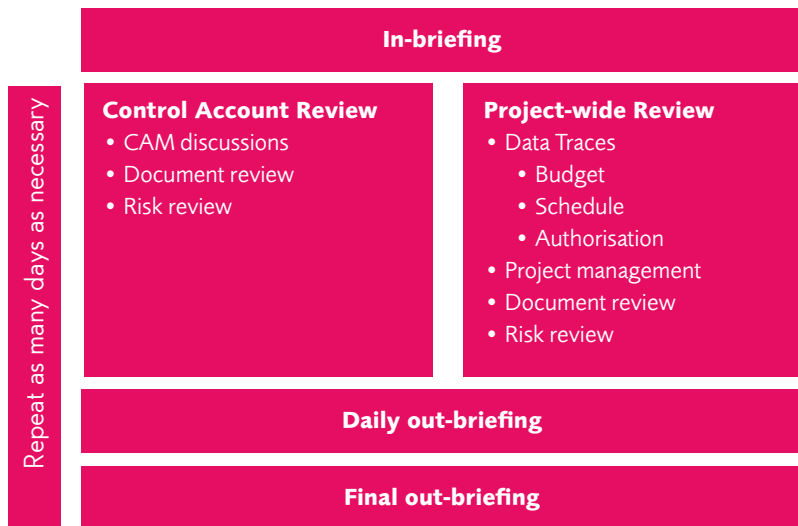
In-briefing

Repeat as many days as necessary

Control Account Review
• CAM discussions
• Document review
• Risk review

Project-wide Review
• Data Traces
• Budget
• Schedule
• Authorisation
• Project management
• Document review
• Risk review

Daily out-briefing

Final out-briefing